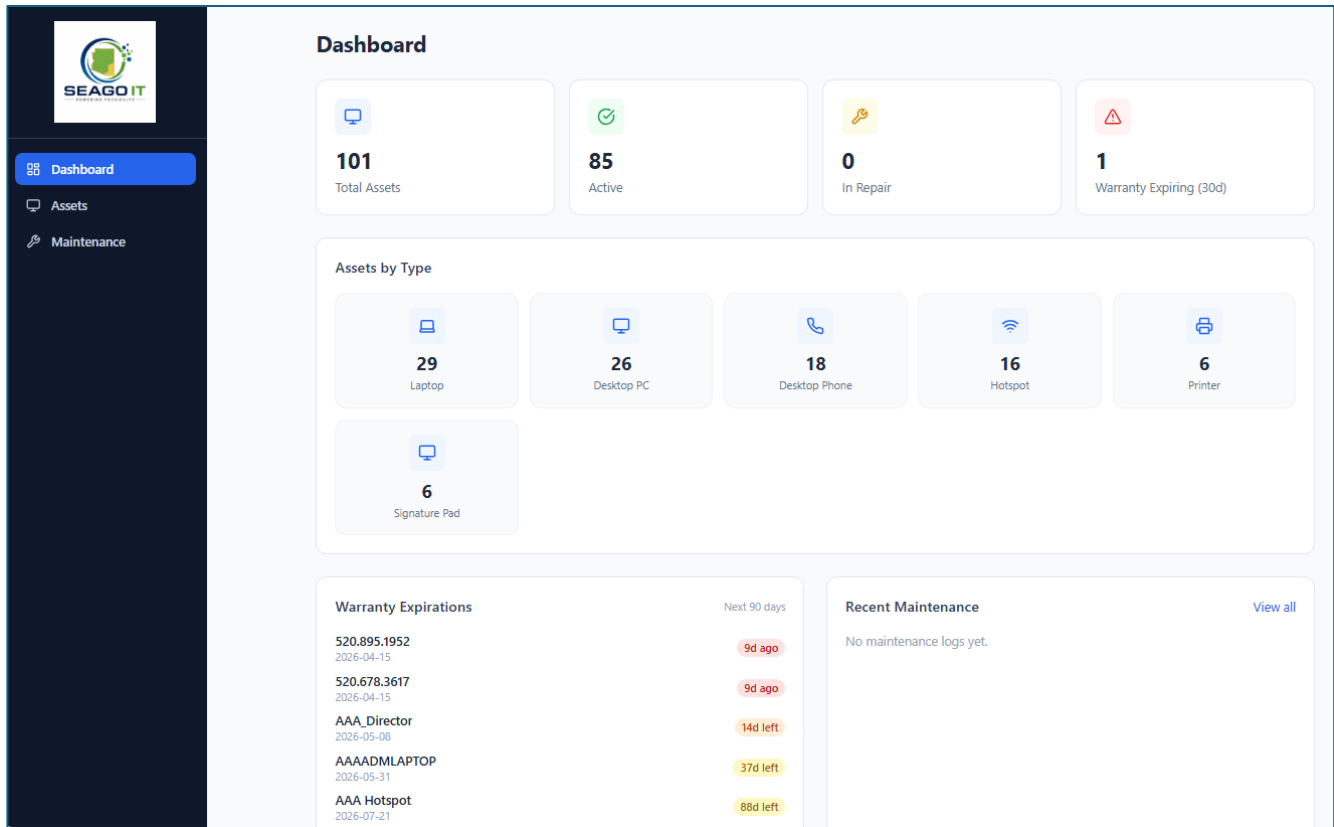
SEAGO IT
POWERING POSSIBILITY

Dashboard
Assets
Maintenance

Dashboard

101
Total Assets

85
Active

0
In Repair

1
Warranty Expiring (30d)

Assets by Type

29
Laptop

26
Desktop PC

18
Desktop Phone

16
Hotspot

6
Printer

6
Signature Pad

Warranty Expirations
Next 90 days

520.895.1952
2026-04-15
9d ago

520.678.3617
2026-04-15
9d ago

AAA_Director
2026-05-08
14d left

AAADMLAPTOP
2026-05-31
37d left

AAA Hotspot
2026-07-21
88d left

Recent Maintenance
View all

No maintenance logs yet.